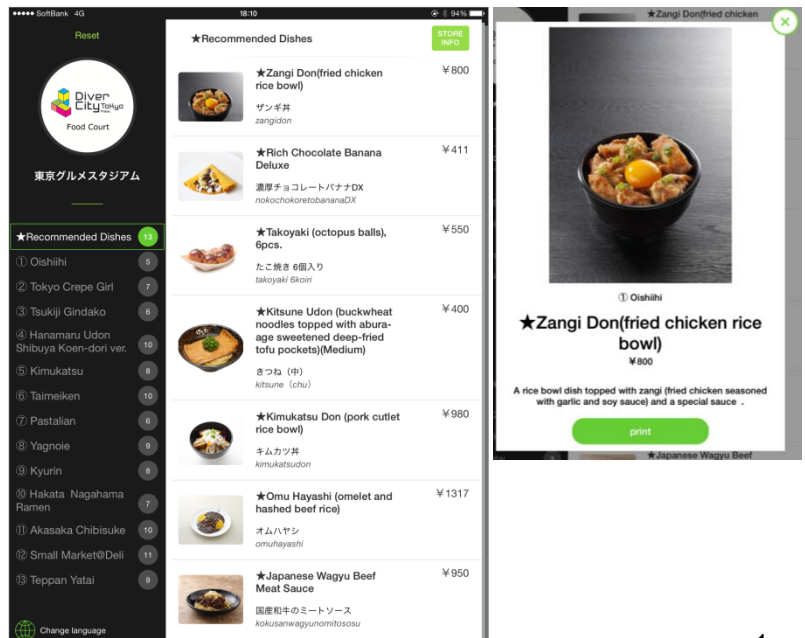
SoftBank 4G
18:10
94%

Reset

Diver City Tokyo Plaza
Food Court

東京グルメスタジアム

★Recommended Dishes 13
① Oishiihi 5
② Tokyo Crepe Girl 7
③ Tsukiji Gindako 6
④ Hanamaru Udon Shibuya Koen-dori ver. 10
⑤ Kimukatsu 8
⑥ Taimeiken 10
⑦ Pastalian 6
⑧ Yagnoie 9
⑨ Kyurin 8
⑩ Hakata Nagahama Ramen 7
⑪ Akasaka Chibisuke 10
⑫ Small Market@Deli 11
⑬ Teppan Yatai 9

Change language

★Recommended Dishes
STORE INFO

★Zangi Don(fried chicken rice bowl)
¥800
ザンギ丼
zangidon

★Rich Chocolate Banana Deluxe
¥411
濃厚チョコレートバナナDX
nokochokoretobananaDX

★Takoyaki (octopus balls), 6pcs.
¥550
たこ焼き 6個入り
takoyaki 6koiri

★Kitsune Udon (buckwheat noodles topped with abura-age sweetened deep-fried tofu pockets)(Medium)
¥400
きつね（中）
kitsune（chu）

★Kimukatsu Don (pork cutlet rice bowl)
¥980
キムカツ丼
kimukatsudon

★Omu Hayashi (omelet and hashed beef rice)
¥1317
オムハヤシ
omuhayashi

★Japanese Wagyu Beef Meat Sauce
¥950
国産和牛のミートソース
kokusanwagyunomitososu

★Zangi Don(fried chicken

① Oishiihi
★Zangi Don(fried chicken rice bowl)
¥800
A rice bowl dish topped with zangi (fried chicken seasoned with garlic and soy sauce) and a special sauce .
print

★Japanese Wagyu Beef